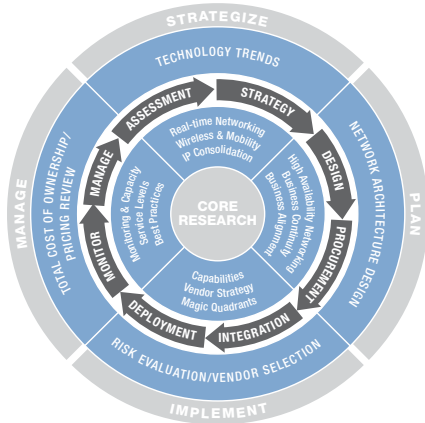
STRATEGIZE

PLAN

IMPLEMENT

MANAGE

TECHNOLOGY TRENDS

NETWORK ARCHITECTURE DESIGN

RISK EVALUATION/VENDOR SELECTION

TOTAL COST OF OWNERSHIP/ PRICING REVIEW

ASSESSMENT

STRATEGY

DESIGN

PROCUREMENT

INTEGRATION

DEPLOYMENT

MONITOR

MANAGE

Real-time Networking
Wireless & Mobility
IP Consolidation

High Availability Networking
Business Continuity
Business Alignment

Capabilities
Vendor Strategy
Magic Quadrants

Monitoring & Capacity
Service Levels
Best Practices

CORE RESEARCH